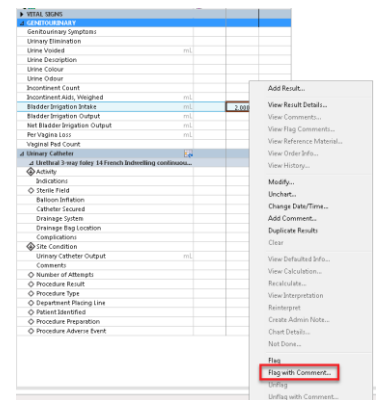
VITAL SIGNS
GENITOURINARY
Genitourinary Symptoms
Urinary Elimination
Urine Voided mL
Urine Description
Urine Colour
Urine Odour
Incontinent Count
Incontinent Aids, Weighed mL
Bladder Irrigation Intake mL 2,000
Bladder Irrigation Output mL
Net Bladder Irrigation Output mL
Per Vagina Loss mL
Vaginal Pad Count
Urinary Catheter
Urethral 3-way foley 14 French Indwelling continuous...
Activity
Indications
Sterile Field
Balloon Inflation
Catheter Secured
Drainage System
Drainage Bag Location
Complications
Site Condition
Urinary Catheter Output mL
Comments
Number of Attempts
Procedure Result
Procedure Type
Department Placing Line
Patient Identified
Procedure Preparation
Procedure Adverse Event

Add Result...
View Result Details...
View Comments...
View Flag Comments...
View Reference Material...
View Order Info...
View History...
Modify...
Unchart...
Change Date/Time...
Add Comment...
Duplicate Results
Clear
View Defaulted Info...
View Calculation...
Recalculate...
View Interpretation
Reinterpret
Create Admin Note...
Chart Details...
Not Done...
Flag
Flag with Comment...
Unflag
Unflag with Comment...